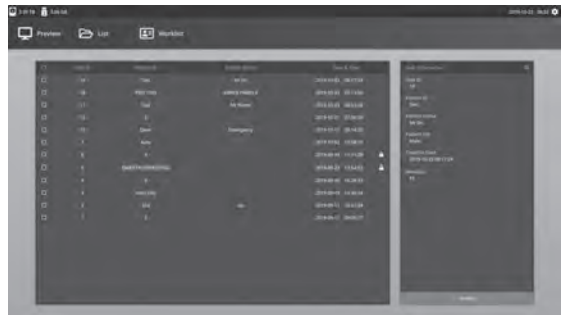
Preview
List
Worklist

| | Case ID | Patient ID | Patient Name | Date & Time |
|---|---|---|---|---|
| | 14 | Test | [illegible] | 2019-03-05 09:27:59 |
| | 13 | Penn Test | SARGE PAMELA | 2019-03-05 09:14:06 |
| | 11 | Test | Pat Brown | 2019-03-05 09:53:38 |
| | 10 | 3 | | 2019-03-01 07:06:09 |
| | 10 | Demi | Emergency | 2019-03-01 09:14:05 |
| | 7 | Amy | | 2019-03-06 13:08:10 |
| | 6 | 4 | | 2019-06-06 11:21:09 |
| | 5 | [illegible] | | 2019-06-22 13:54:02 |
| | 4 | 1 | | 2019-06-06 10:28:03 |
| | 3 | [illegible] | | 2019-06-06 11:36:24 |
| | 2 | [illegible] | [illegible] | 2019-06-11 13:41:04 |
| | 1 | 2 | | 2019-06-21 09:05:17 |

Case Information
Case ID
14
Patient ID
Test
Patient Name
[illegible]
Patient Sex
Male
Creation Date
2019-03-05 09:27:59
Position
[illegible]
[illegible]